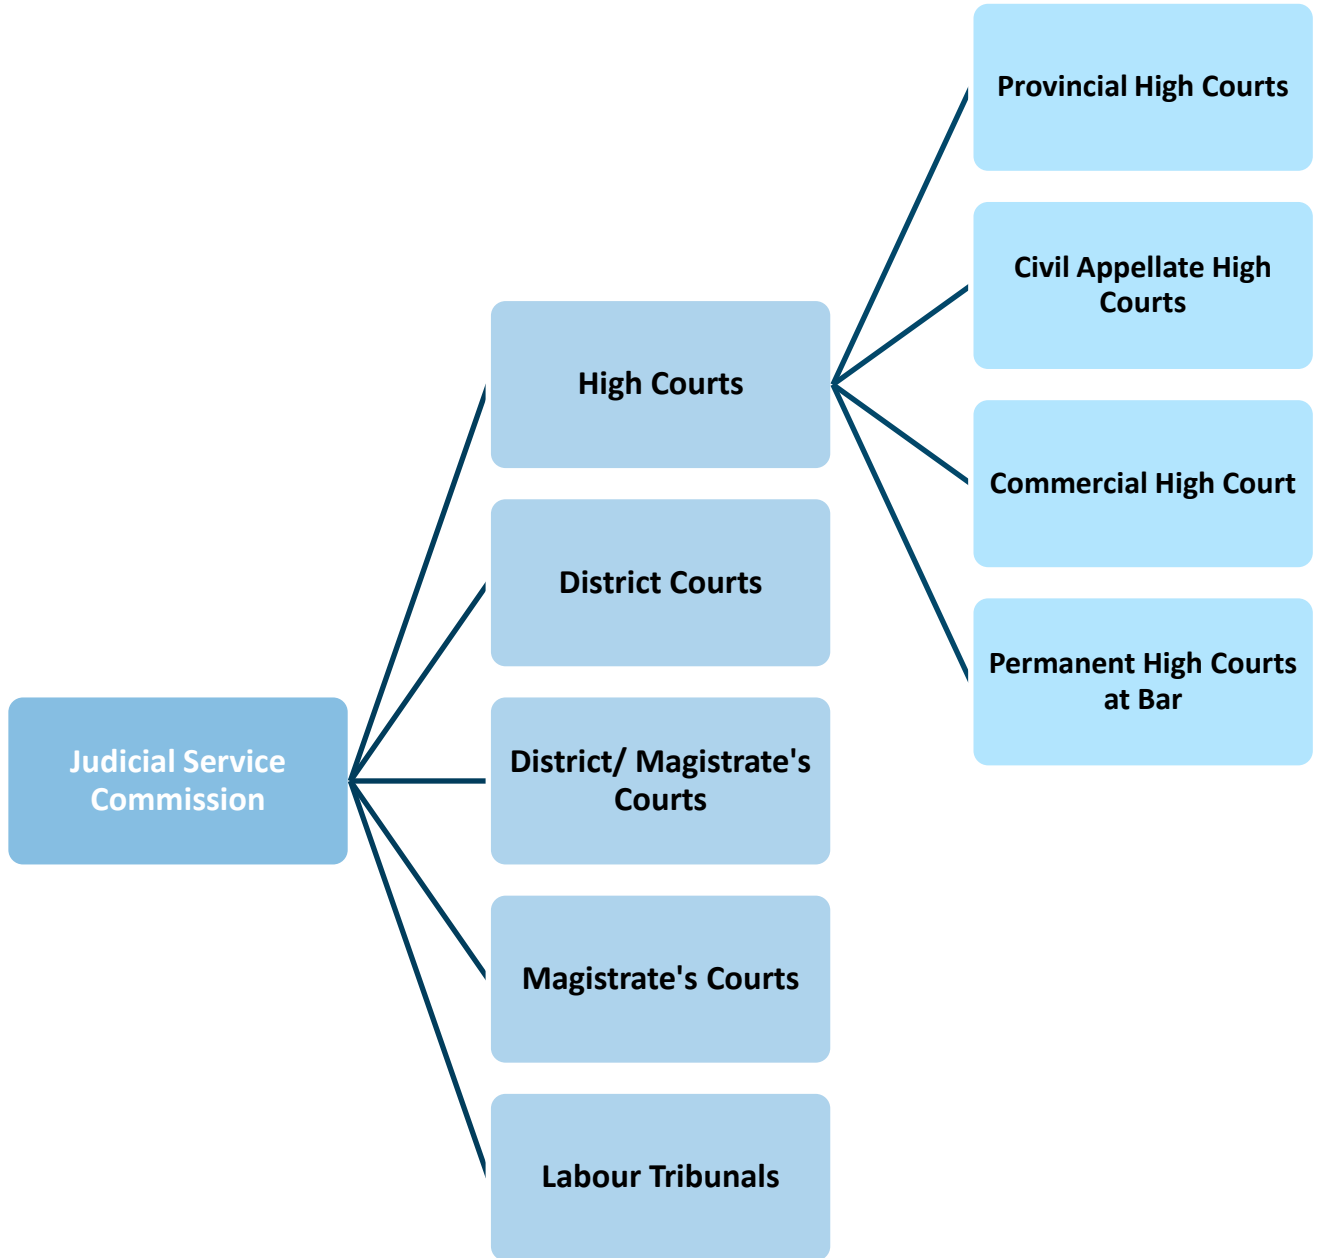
Judicial Service Commission

High Courts

District Courts

District/ Magistrate's Courts

Magistrate's Courts

Labour Tribunals

Provincial High Courts

Civil Appellate High Courts

Commercial High Court

Permanent High Courts at Bar